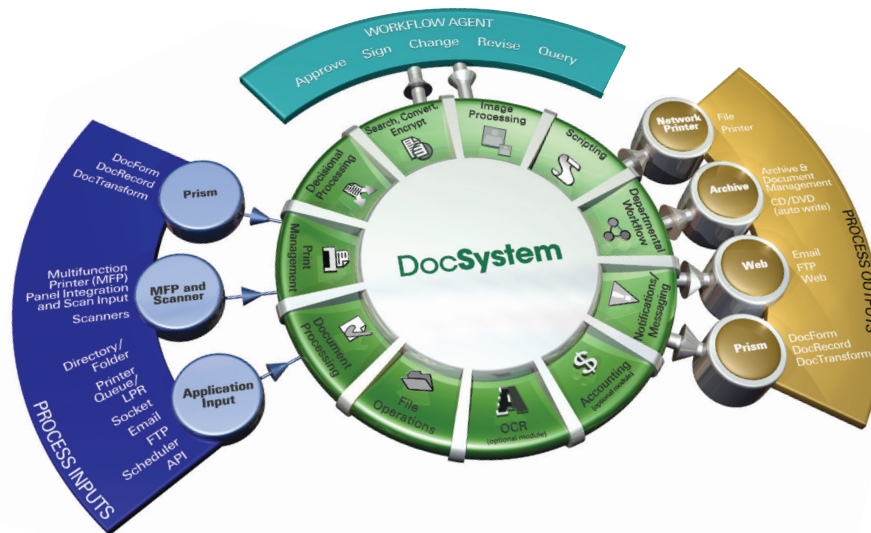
WORKFLOW AGENT
Approve Sign Change Revise Query

DocForm
DocRecord
DocTransform

Prism

Multifunction Printer (MFP) Panel Integration and Scan Input
Scanners

MFP and Scanner

Directory/Folder
Printer Queue/LPR
Socket
Email
FTP
Scheduler
API

Application Input

PROCESS INPUTS

Search, Convert, Encrypt
Image Processing
Scripting
Departmental Workflow
Notifications/Messaging
Accounting (optional module)
OCR (optional module)
File Operations
Document Processing
Print Management
Decisional Processing

DocSystem

Network Printer
File
Printer

Archive
Archive & Document Management
CD/DVD (auto write)

Web
Email
FTP
Web

Prism
DocForm
DocRecord
DocTransform

PROCESS OUTPUTS